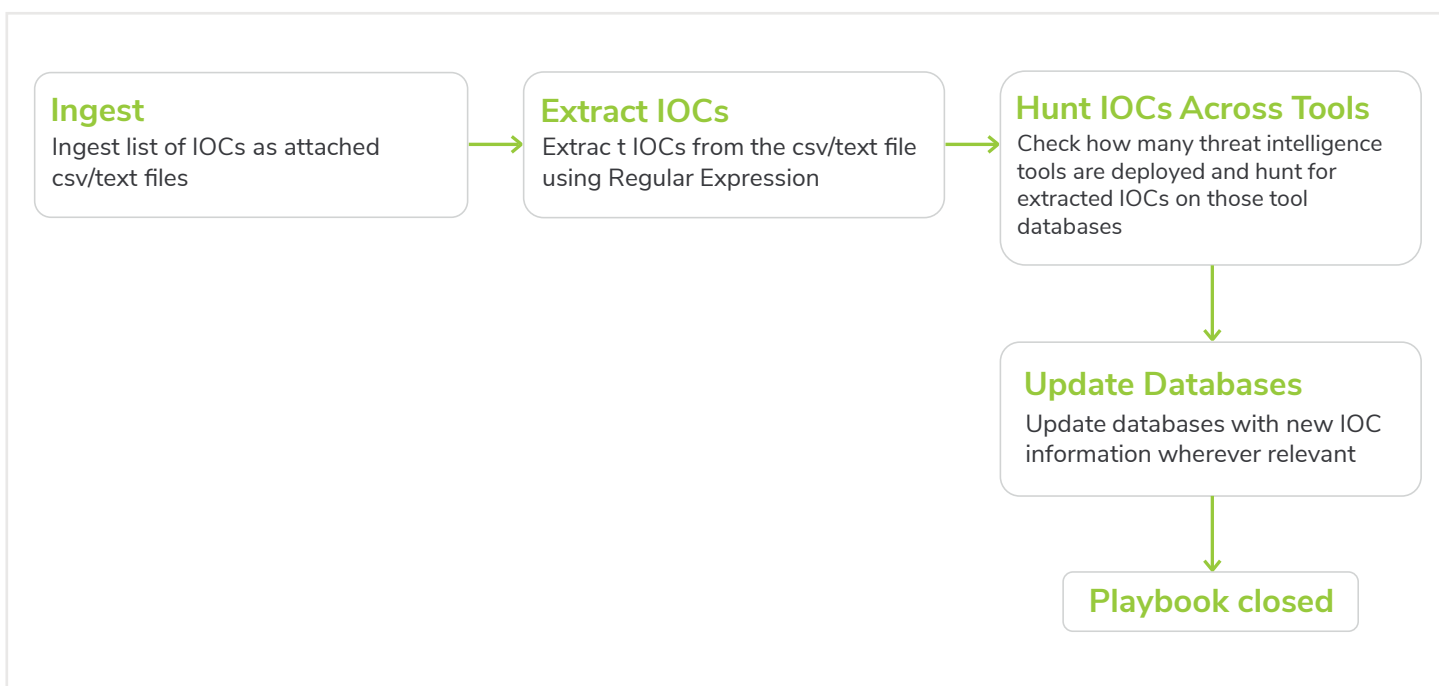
Ingest
Ingest list of IOCs as attached csv/text files

Extract IOCs
Extrac t IOCs from the csv/text file using Regular Expression

Hunt IOCs Across Tools
Check how many threat intelligence tools are deployed and hunt for extracted IOCs on those tool databases

Update Databases
Update databases with new IOC information wherever relevant

Playbook closed